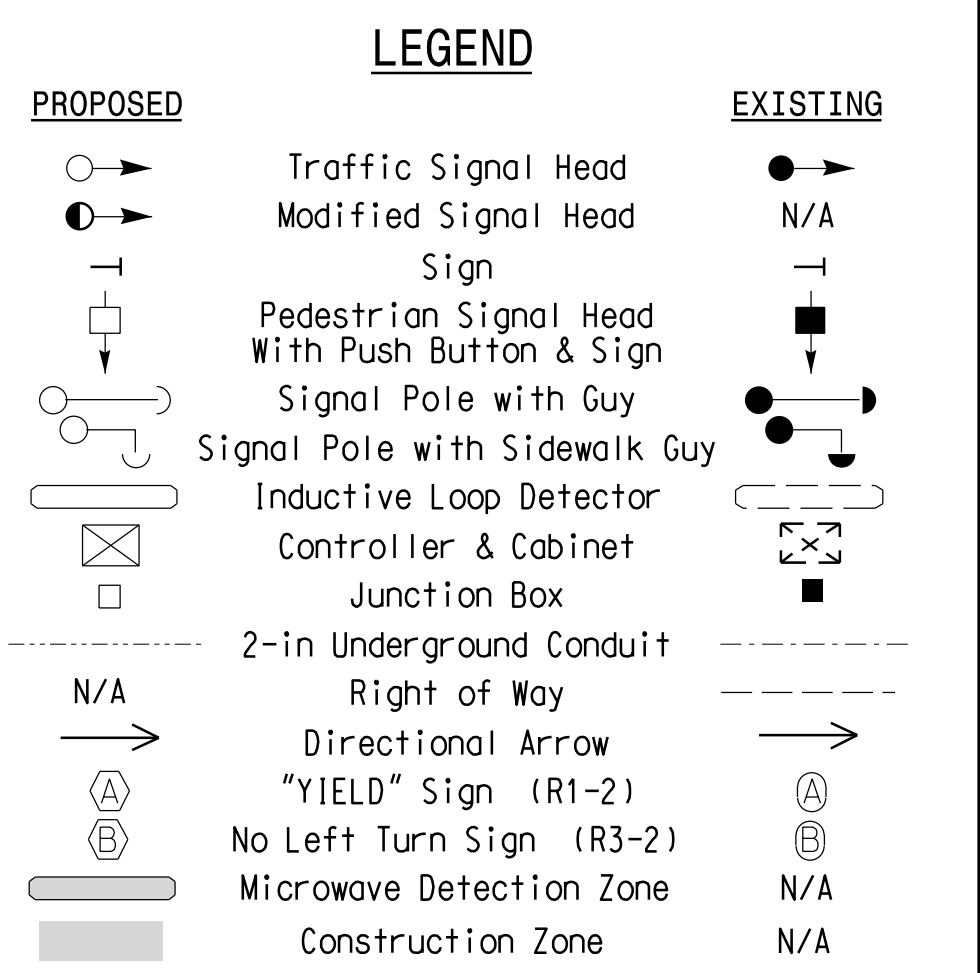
LEGEND

| PROPOSED | | EXISTING |
|---|---|---|
| | Traffic Signal Head | |
| | Modified Signal Head | N/A |
| | Sign | |
| | Pedestrian Signal Head With Push Button & Sign | |
| | Signal Pole with Guy | |
| | Signal Pole with Sidewalk Guy | |
| | Inductive Loop Detector | |
| | Controller & Cabinet | |
| | Junction Box | |
| | 2-in Underground Conduit | |
| N/A | Right of Way | |
| | Directional Arrow | |
| A | "YIELD" Sign (R1-2) | A |
| B | No Left Turn Sign (R3-2) | B |
| | Microwave Detection Zone | N/A |
| | Construction Zone | N/A |